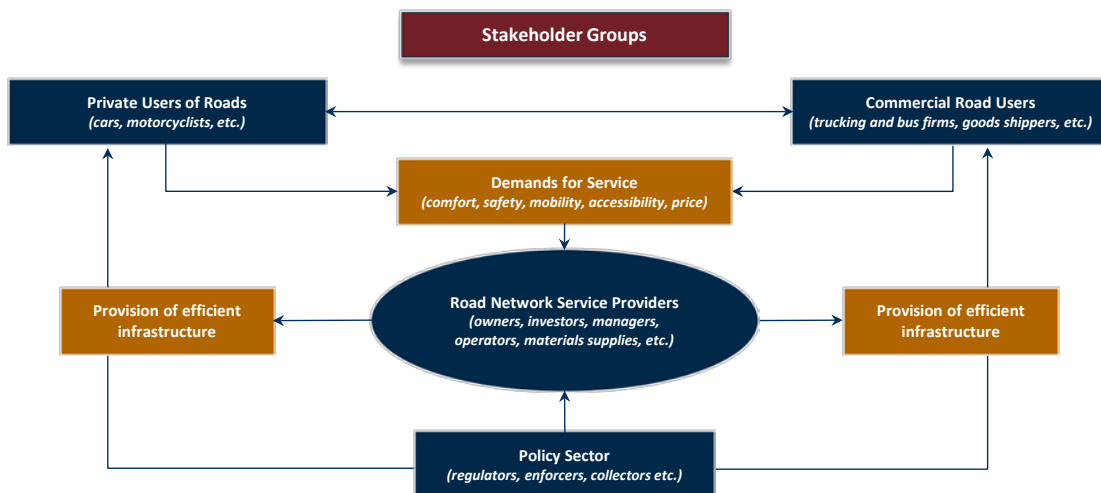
Stakeholder Groups

Private Users of Roads
(cars, motorcyclists, etc.)

Commercial Road Users
(trucking and bus firms, goods shippers, etc.)

Demands for Service
(comfort, safety, mobility, accessibility, price)

Provision of efficient infrastructure

Road Network Service Providers
(owners, investors, managers, operators, materials supplies, etc.)

Provision of efficient infrastructure

Policy Sector
(regulators, enforcers, collectors etc.)